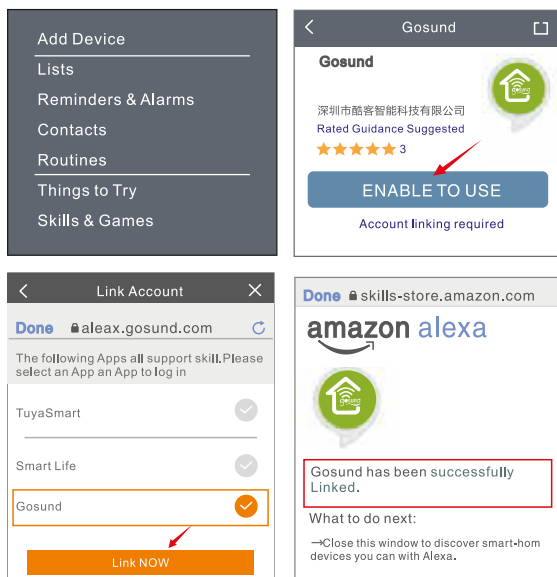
Add Device
Lists
Reminders & Alarms
Contacts
Routines
Things to Try
Skills & Games

Gosund

Gosund

深圳市酷客智能科技有限公司
Rated Guidance Suggested
3

ENABLE TO USE

Account linking required

Link Account

Done aleax.gosund.com

The following Apps all support skill.Please select an App an App to log in

TuyaSmart

Smart Life

Gosund

Link NOW

Done skills-store.amazon.com

amazon alexa

Gosund has been successfully Linked.

What to do next:

→Close this window to discover smart-hom devices you can with Alexa.